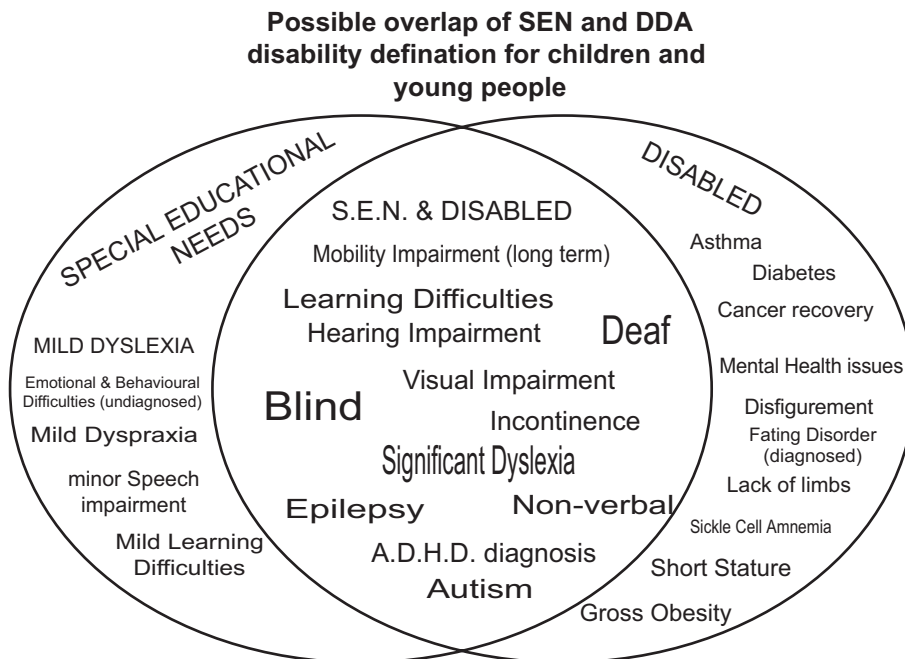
Possible overlap of SEN and DDA disability defination for children and young people

SPECIAL EDUCATIONAL NEEDS

MILD DYSLEXIA

Emotional & Behavioural Difficulties (undiagnosed)

Mild Dyspraxia

minor Speech impairment

Mild Learning Difficulties

S.E.N. & DISABLED

Mobility Impairment (long term)

Learning Difficulties

Hearing Impairment

Deaf

Visual Impairment

Blind

Incontinence

Significant Dyslexia

Epilepsy

Non-verbal

A.D.H.D. diagnosis

Autism

DISABLED

Asthma

Diabetes

Cancer recovery

Mental Health issues

Disfigurement

Fating Disorder (diagnosed)

Lack of limbs

Sickle Cell Amnemia

Short Stature

Gross Obesity